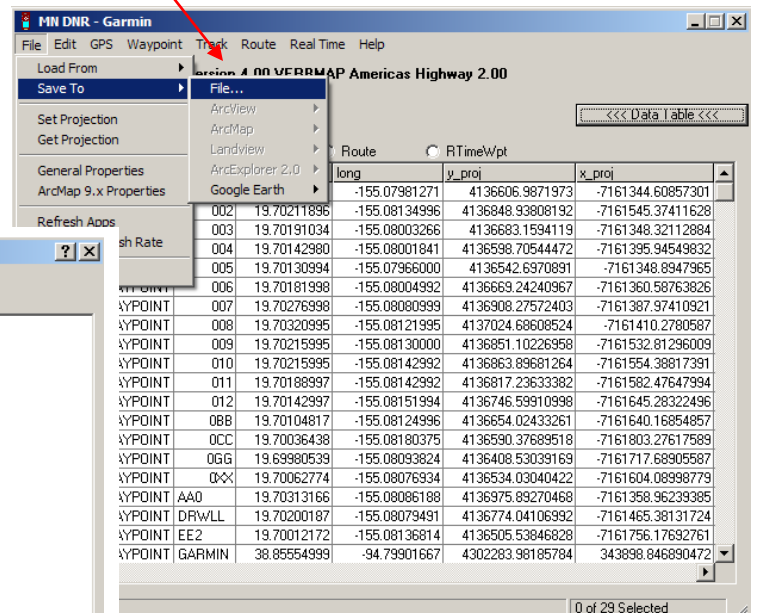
MN DNR - Garmin

File Edit GPS Waypoint Track Route Real Time Help

Load From
Save To
Set Projection
Get Projection
General Properties
ArcMap 9.x Properties
Refresh Apps
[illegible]sh Rate

File...
ArcView
ArcMap
Landview
ArcExplorer 2.0
Google Earth

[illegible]ersion 4.00 VERBMAP Americas Highway 2.00

<<< Data Table <<<

Route RTimeWpt

?

| | | | long | y_proj | x_proj |
|---|---|---|---|---|---|
| | 002 | 19.70211896 | -155.08134996 | 4136848.93808192 | -7161545.37411628 |
| | 003 | 19.70191034 | -155.08003266 | 4136683.1594119 | -7161348.32112884 |
| | 004 | 19.70142980 | -155.08001841 | 4136598.70544472 | -7161395.94549832 |
| | 005 | 19.70130994 | -155.07966000 | 4136542.6970891 | -7161348.8947965 |
| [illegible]YPOINT | 006 | 19.70181998 | -155.08004992 | 4136669.24240967 | -7161360.58763826 |
| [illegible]YPOINT | 007 | 19.70276998 | -155.08080999 | 4136908.27572403 | -7161387.97410921 |
| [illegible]YPOINT | 008 | 19.70320995 | -155.08121995 | 4137024.68608524 | -7161410.2780587 |
| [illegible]YPOINT | 009 | 19.70215995 | -155.08130000 | 4136851.10226958 | -7161532.81296009 |
| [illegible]YPOINT | 010 | 19.70215995 | -155.08142992 | 4136863.89681264 | -7161554.38817391 |
| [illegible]YPOINT | 011 | 19.70188997 | -155.08142992 | 4136817.23633382 | -7161582.47647994 |
| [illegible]YPOINT | 012 | 19.70142997 | -155.08151994 | 4136746.55910998 | -7161645.28322496 |
| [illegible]YPOINT | 0BB | 19.70104817 | -155.08124996 | 4136654.02433261 | -7161640.16854857 |
| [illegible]YPOINT | 0CC | 19.70036438 | -155.08180375 | 4136590.37689518 | -7161803.27617589 |
| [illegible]YPOINT | 0GG | 19.69980539 | -155.08093824 | 4136408.53039169 | -7161717.68905587 |
| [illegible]YPOINT | 0XX | 19.70062774 | -155.08076934 | 4136534.03040422 | -7161604.08998779 |
| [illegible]YPOINT | AA0 | 19.70313166 | -155.08086188 | 4136975.89270468 | -7161358.96239385 |
| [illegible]YPOINT | DRWLL | 19.70200187 | -155.08079491 | 4136774.04106992 | -7161465.38131724 |
| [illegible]YPOINT | EE2 | 19.70012172 | -155.08136814 | 4136505.53846828 | -7161756.17692761 |
| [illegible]YPOINT | GARMIN | 38.85554999 | -94.79901667 | 4302283.98185784 | 343898.846890472 |

0 of 29 Selected